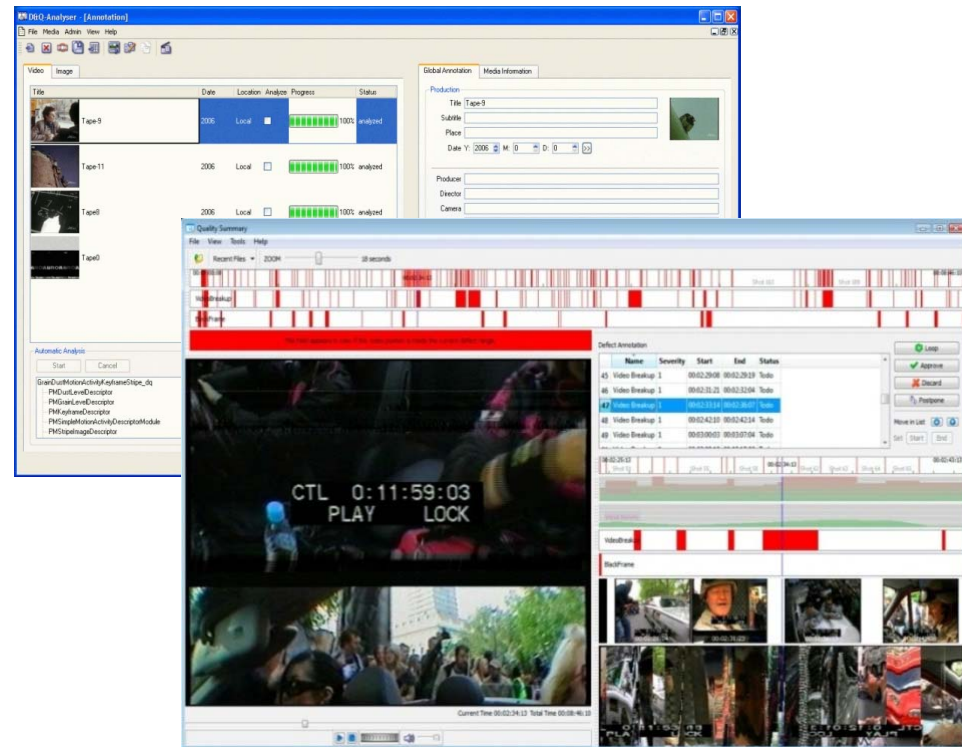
DIrQ-Analyser - [Annotation]

File Media Admin View Help

Video Image

| Title | Date | Location | Analyze | Progress | Status |
|---|---|---|---|---|---|
| Tape-9 | 2006 | Local | | 100% | analyzed |
| Tape-11 | 2006 | Local | | 100% | analyzed |
| Tape8 | 2006 | Local | | 100% | analyzed |
| Tape0 | | | | | |

Automatic Analysis

Start Cancel

GrainDustMotionActivityKeyframeStipe_dq
PMDustLevelDescriptor
PMGrainLevelDescriptor
PMKeyframeDescriptor
PMSimpleMotionActivityDescriptorModule
PMStipeImageDescriptor

Global Annotation Media Information

Production

Title Tape-9
Subtitle
Place
Date Y: 2006 M: 0 D: 0

Producer
Director
Camera

Quality Summary

File View Tools Help

Recent Files ZOOM 18 seconds

VideoBreakup
BlackFrame

Defect Annotation

| | Name | Severity | Start | End | Status |
|---|---|---|---|---|---|
| 45 | Video Breakup | 1 | 00:02:29:08 | 00:02:29:19 | Todo |
| 46 | Video Breakup | 1 | 00:02:31:21 | 00:02:32:04 | Todo |
| 47 | Video Breakup | 1 | 00:02:33:14 | 00:02:36:07 | Todo |
| 48 | Video Breakup | 1 | 00:02:42:10 | 00:02:42:14 | Todo |
| 49 | Video Breakup | 1 | 00:03:00:03 | 00:03:07:04 | Todo |

Loop
Approve
Discard
Postpone

Move in List
Set Start End

CTL 0:11:59:03
PLAY LOCK

VideoBreakup
BlackFrame

Current Time 00:02:34:13 Total Time 00:08:46:10